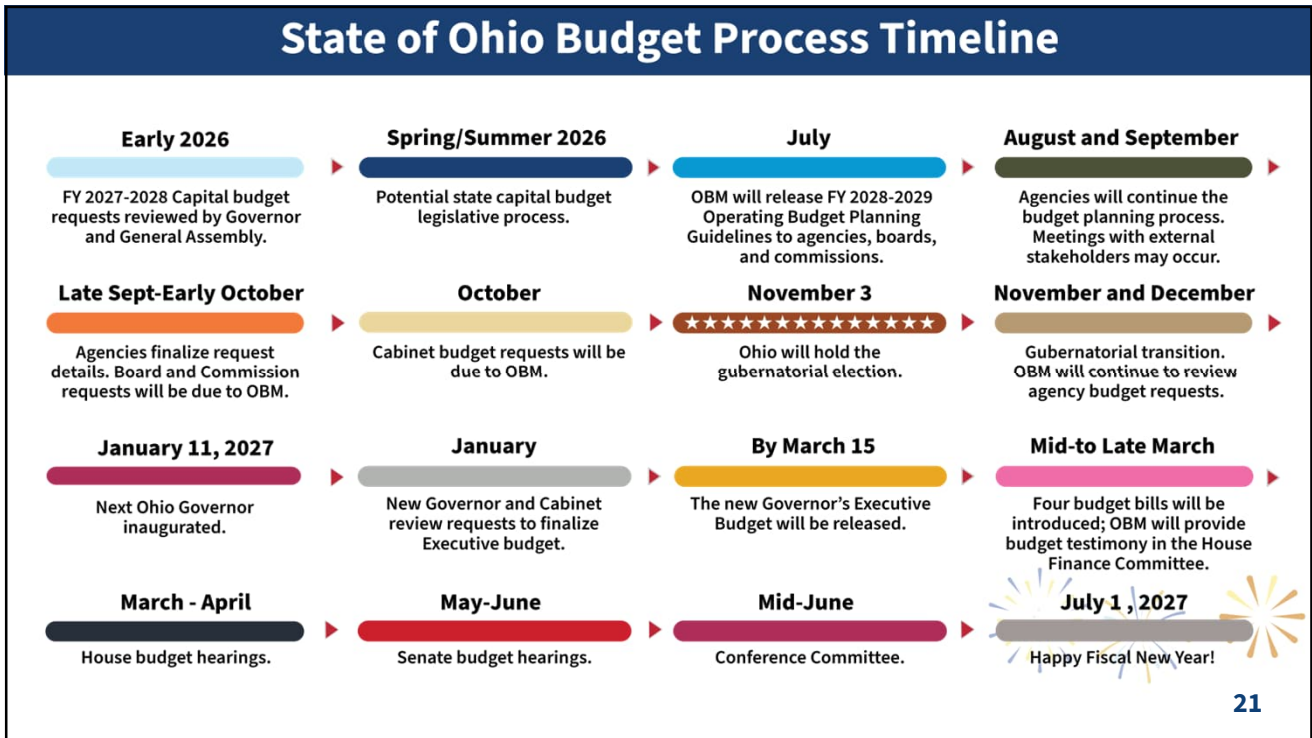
State of Ohio Budget Process Timeline

Early 2026

FY 2027-2028 Capital budget requests reviewed by Governor and General Assembly.

Spring/Summer 2026

Potential state capital budget legislative process.

July

OBM will release FY 2028-2029 Operating Budget Planning Guidelines to agencies, boards, and commissions.

August and September

Agencies will continue the budget planning process. Meetings with external stakeholders may occur.

Late Sept-Early October

Agencies finalize request details. Board and Commission requests will be due to OBM.

October

Cabinet budget requests will be due to OBM.

November 3

Ohio will hold the gubernatorial election.

November and December

Gubernatorial transition. OBM will continue to review agency budget requests.

January 11, 2027

Next Ohio Governor inaugurated.

January

New Governor and Cabinet review requests to finalize Executive budget.

By March 15

The new Governor's Executive Budget will be released.

Mid-to Late March

Four budget bills will be introduced; OBM will provide budget testimony in the House Finance Committee.

March - April

House budget hearings.

May-June

Senate budget hearings.

Mid-June

Conference Committee.

July 1 , 2027

Happy Fiscal New Year!

21